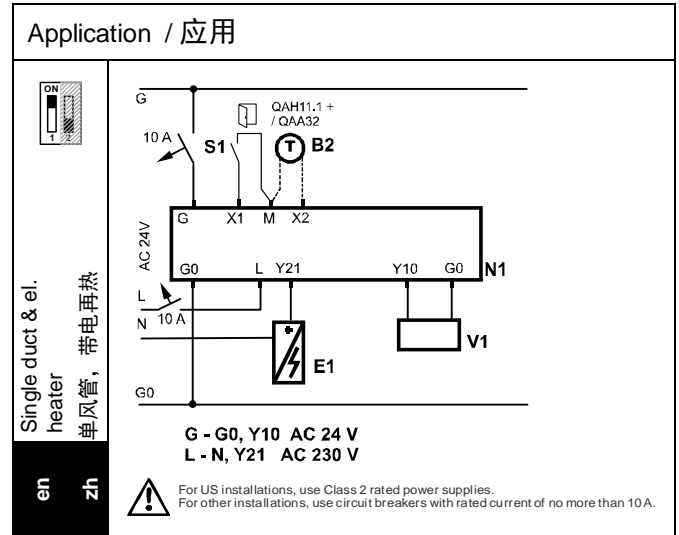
Application / 应用

ON
1 2

Single duct & el. heater
单风管，带电再热

en zh

G
10 A
S1
QAH11.1 + / QAA32
B2
AC 24V
G X1 M X2
G0 L Y21 Y10 G0 N1
L
N 10 A
E1
V1
G0

G - G0, Y10 AC 24 V
L - N, Y21 AC 230 V

For US installations, use Class 2 rated power supplies.
For other installations, use circuit breakers with rated current of no more than 10 A.